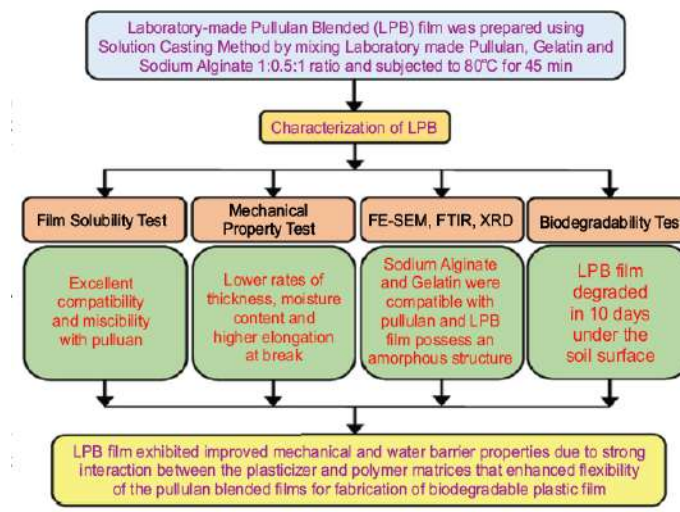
Laboratory-made Pullulan Blended (LPB) film was prepared using Solution Casting Method by mixing Laboratory made Pullulan, Gelatin and Sodium Alginate 1:0.5:1 ratio and subjected to 80°C for 45 min

Characterization of LPB

Film Solubility Test

Mechanical Property Test

FE-SEM, FTIR, XRD

Biodegradability Tes

Excellent compatibility and miscibility with pulluan

Lower rates of thickness, moisture content and higher elongation at break

Sodium Alginate and Gelatin were compatible with pullulan and LPB film possess an amorphous structure

LPB film degraded in 10 days under the soil surface

LPB film exhibited improved mechanical and water barrier properties due to strong interaction between the plasticizer and polymer matrices that enhanced flexibility of the pullulan blended films for fabrication of biodegradable plastic film